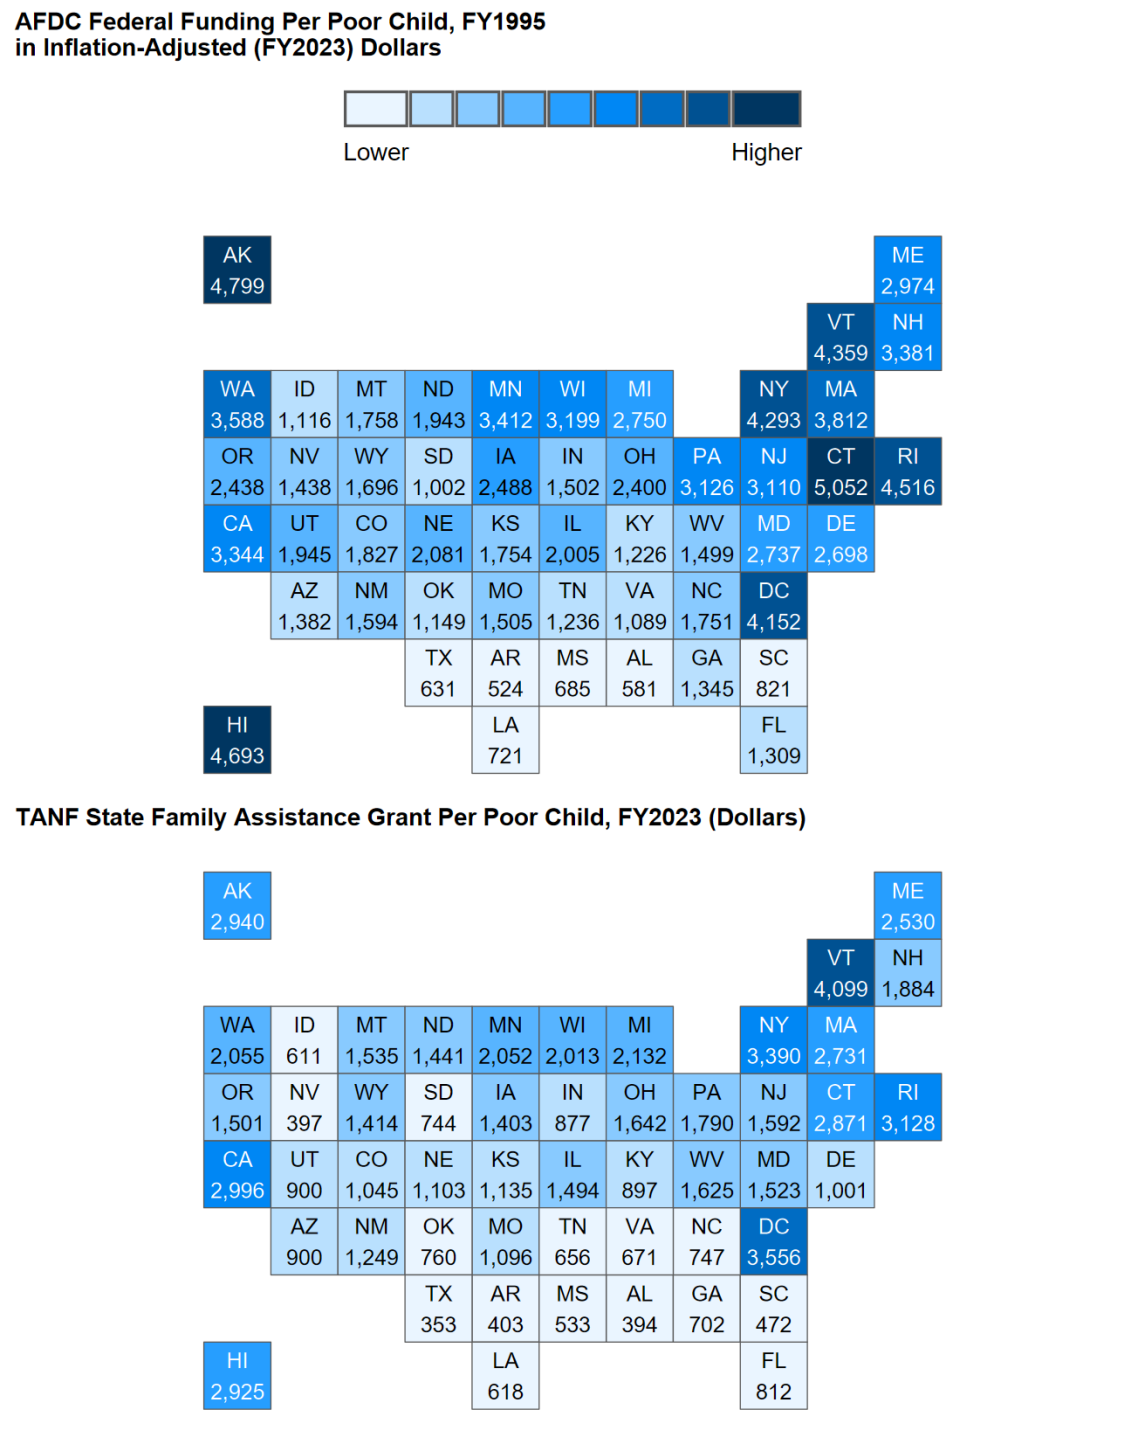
AFDC Federal Funding Per Poor Child, FY1995
in Inflation-Adjusted (FY2023) Dollars

Lower Higher

AK 4,799
ME 2,974
VT 4,359 NH 3,381
WA 3,588 ID 1,116 MT 1,758 ND 1,943 MN 3,412 WI 3,199 MI 2,750 NY 4,293 MA 3,812
OR 2,438 NV 1,438 WY 1,696 SD 1,002 IA 2,488 IN 1,502 OH 2,400 PA 3,126 NJ 3,110 CT 5,052 RI 4,516
CA 3,344 UT 1,945 CO 1,827 NE 2,081 KS 1,754 IL 2,005 KY 1,226 WV 1,499 MD 2,737 DE 2,698
AZ 1,382 NM 1,594 OK 1,149 MO 1,505 TN 1,236 VA 1,089 NC 1,751 DC 4,152
TX 631 AR 524 MS 685 AL 581 GA 1,345 SC 821
HI 4,693 LA 721 FL 1,309

TANF State Family Assistance Grant Per Poor Child, FY2023 (Dollars)

AK 2,940
ME 2,530
VT 4,099 NH 1,884
WA 2,055 ID 611 MT 1,535 ND 1,441 MN 2,052 WI 2,013 MI 2,132 NY 3,390 MA 2,731
OR 1,501 NV 397 WY 1,414 SD 744 IA 1,403 IN 877 OH 1,642 PA 1,790 NJ 1,592 CT 2,871 RI 3,128
CA 2,996 UT 900 CO 1,045 NE 1,103 KS 1,135 IL 1,494 KY 897 WV 1,625 MD 1,523 DE 1,001
AZ 900 NM 1,249 OK 760 MO 1,096 TN 656 VA 671 NC 747 DC 3,556
TX 353 AR 403 MS 533 AL 394 GA 702 SC 472
HI 2,925 LA 618 FL 812